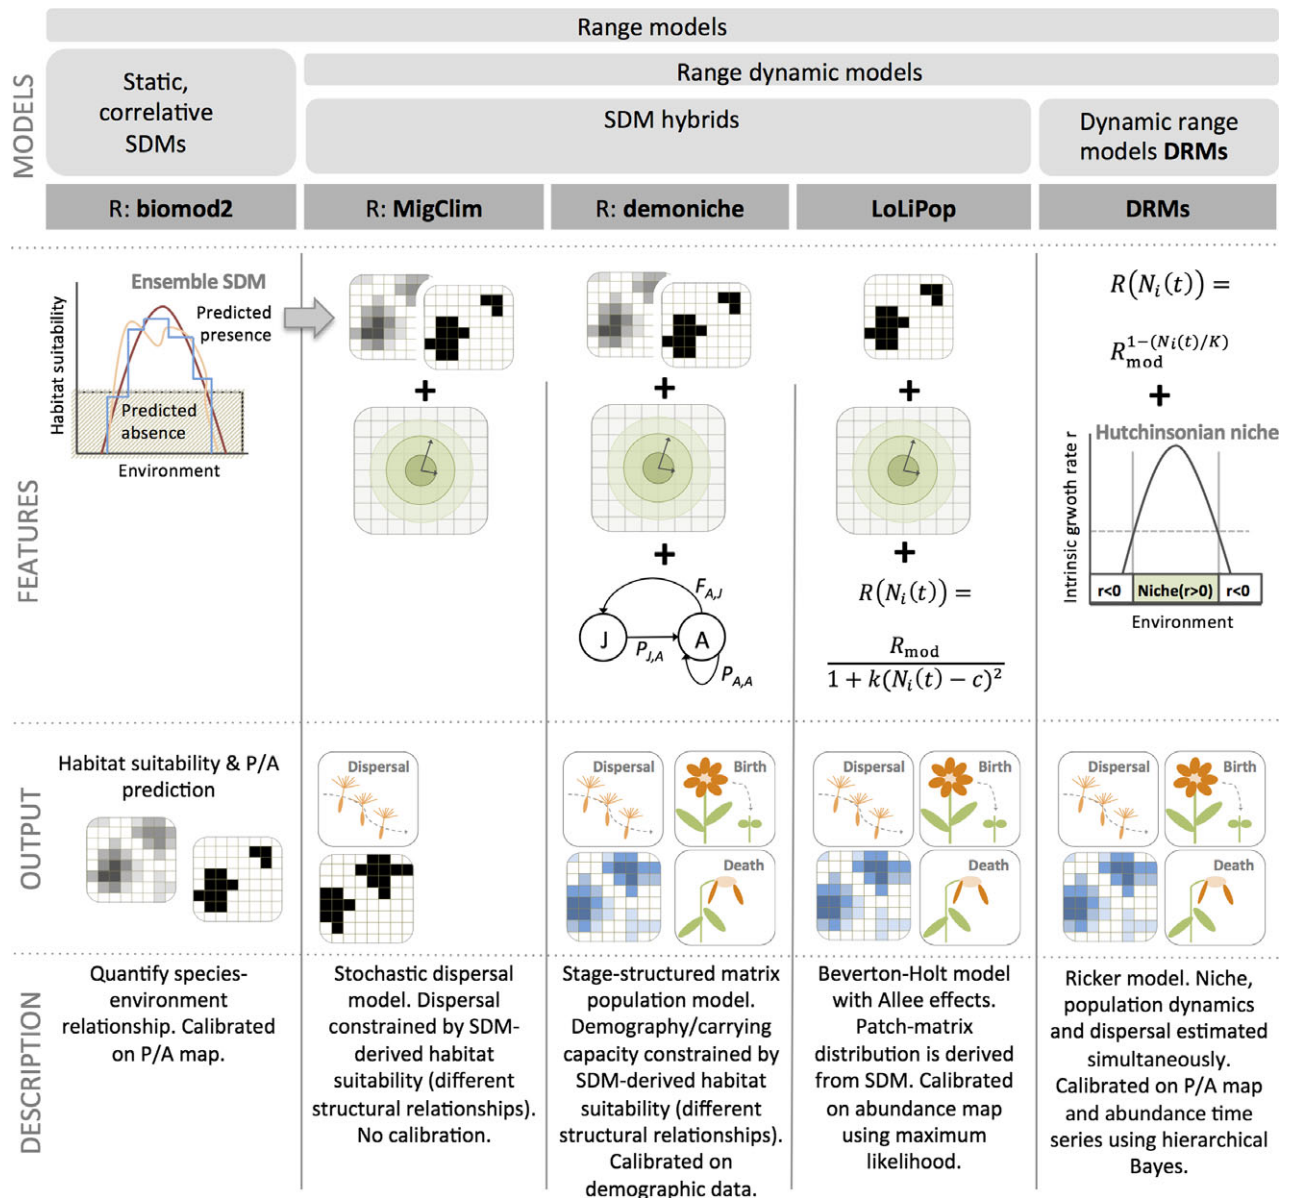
MODELS

Range models

Static, correlative SDMs

Range dynamic models

SDM hybrids

Dynamic range models **DRMs**

R: **biomod2**

R: **MigClim**

R: **demoniche**

**LoLiPop**

**DRMs**

FEATURES

Ensemble SDM

Habitat suitability

Predicted presence

Predicted absence

Environment

+

+

+

$F_{A,J}$

J

A

$P_{J,A}$

$P_{A,A}$

+

+

$R(N_i(t)) = \frac{R_{\text{mod}}}{1+k(N_i(t)-c)^2}$

$R(N_i(t)) = R_{\text{mod}}^{1-(N_i(t)/K)}$

+

Hutchinsonian niche

Intrinsic grwoth rate r

r<0

Niche(r>0)

r<0

Environment

OUTPUT

Habitat suitability & P/A prediction

Dispersal

Dispersal

Birth

Death

Dispersal

Birth

Death

Dispersal

Birth

Death

DESCRIPTION

Quantify species-environment relationship. Calibrated on P/A map.

Stochastic dispersal model. Dispersal constrained by SDM-derived habitat suitability (different structural relationships). No calibration.

Stage-structured matrix population model. Demography/carrying capacity constrained by SDM-derived habitat suitability (different structural relationships). Calibrated on demographic data.

Beverton-Holt model with Allee effects. Patch-matrix distribution is derived from SDM. Calibrated on abundance map using maximum likelihood.

Ricker model. Niche, population dynamics and dispersal estimated simultaneously. Calibrated on P/A map and abundance time series using hierarchical Bayes.